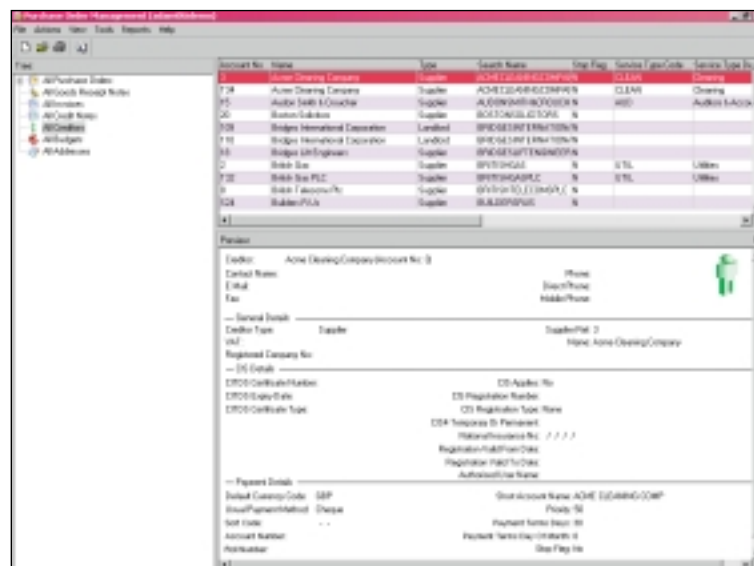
Purchase Order Management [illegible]

File Actions View Tools Reports Help

Tree

All Purchase Orders
All Goods Receipt Notes
All Invoices
All Credit Notes
All Creditors
All Budgets
All Addresses

| Account No. | Name | Type | Search Name | Stop Flag | Service Type Code | Service Type De |
|---|---|---|---|---|---|---|
| 3 | Acme Cleaning Company | Supplier | ACMECLEANINGCOMPAN | N | CLEAN | Cleaning |
| 134 | Acme Cleaning Company | Supplier | ACMECLEANINGCOMPAN | N | CLEAN | Cleaning |
| 65 | Audios Smith & Croucher | Supplier | AUDIOSMITHCROUCHER | N | AUD | Audtors & Acco |
| 20 | Boston Solicitors | Supplier | BOSTONSOLICITORS | N | | |
| 108 | Bridges International Corporation | Landlord | BRIDGESINTERNATION | N | | |
| 110 | Bridges International Corporation | Landlord | BRIDGESINTERNATION | N | | |
| 44 | Bridges Lift Engineers | Supplier | BRIDGESLIFTENGINEER | N | | |
| 2 | British Gas | Supplier | BRITISHGAS | N | UTIL | Utilities |
| 132 | British Gas PLC | Supplier | BRITISHGASPLC | N | UTIL | Utilities |
| 8 | British Telecom Plc | Supplier | BRITISHTELECOMPLC | N | | |
| 128 | Builders R Us | Supplier | BUILDERSRUS | N | | |

Preview

Creditor: Acme Cleaning Company (Account No: 3)

Contact Name: Phone:
E-Mail: Direct Phone:
Fax: Mobile Phone:

General Details
Creditor Type: Supplier Supplier Ref: 3
VAT: Name: Acme Cleaning Company
Registered Company No:

CIS Details
CITOS Certificate Number: CIS Applies: No
CITOS Expiry Date: CIS Registration Number:
CITOS Certificate Type: CIS Registration Type: None
CIS4 Temporary Or Permanent:
National Insurance No: / / / /
Registration Valid From Date:
Registration Valid To Date:
Authorised User Name:

Payment Details
Default Currency Code: GBP Short Account Name: ACME CLEANING COMP
Usual Payment Method: Cheque Priority: 50
Sort Code: - - Payment Terms Days: 30
Account Number: Payment Terms Day Of Month: 0
Roll Number: Stop Flag: No